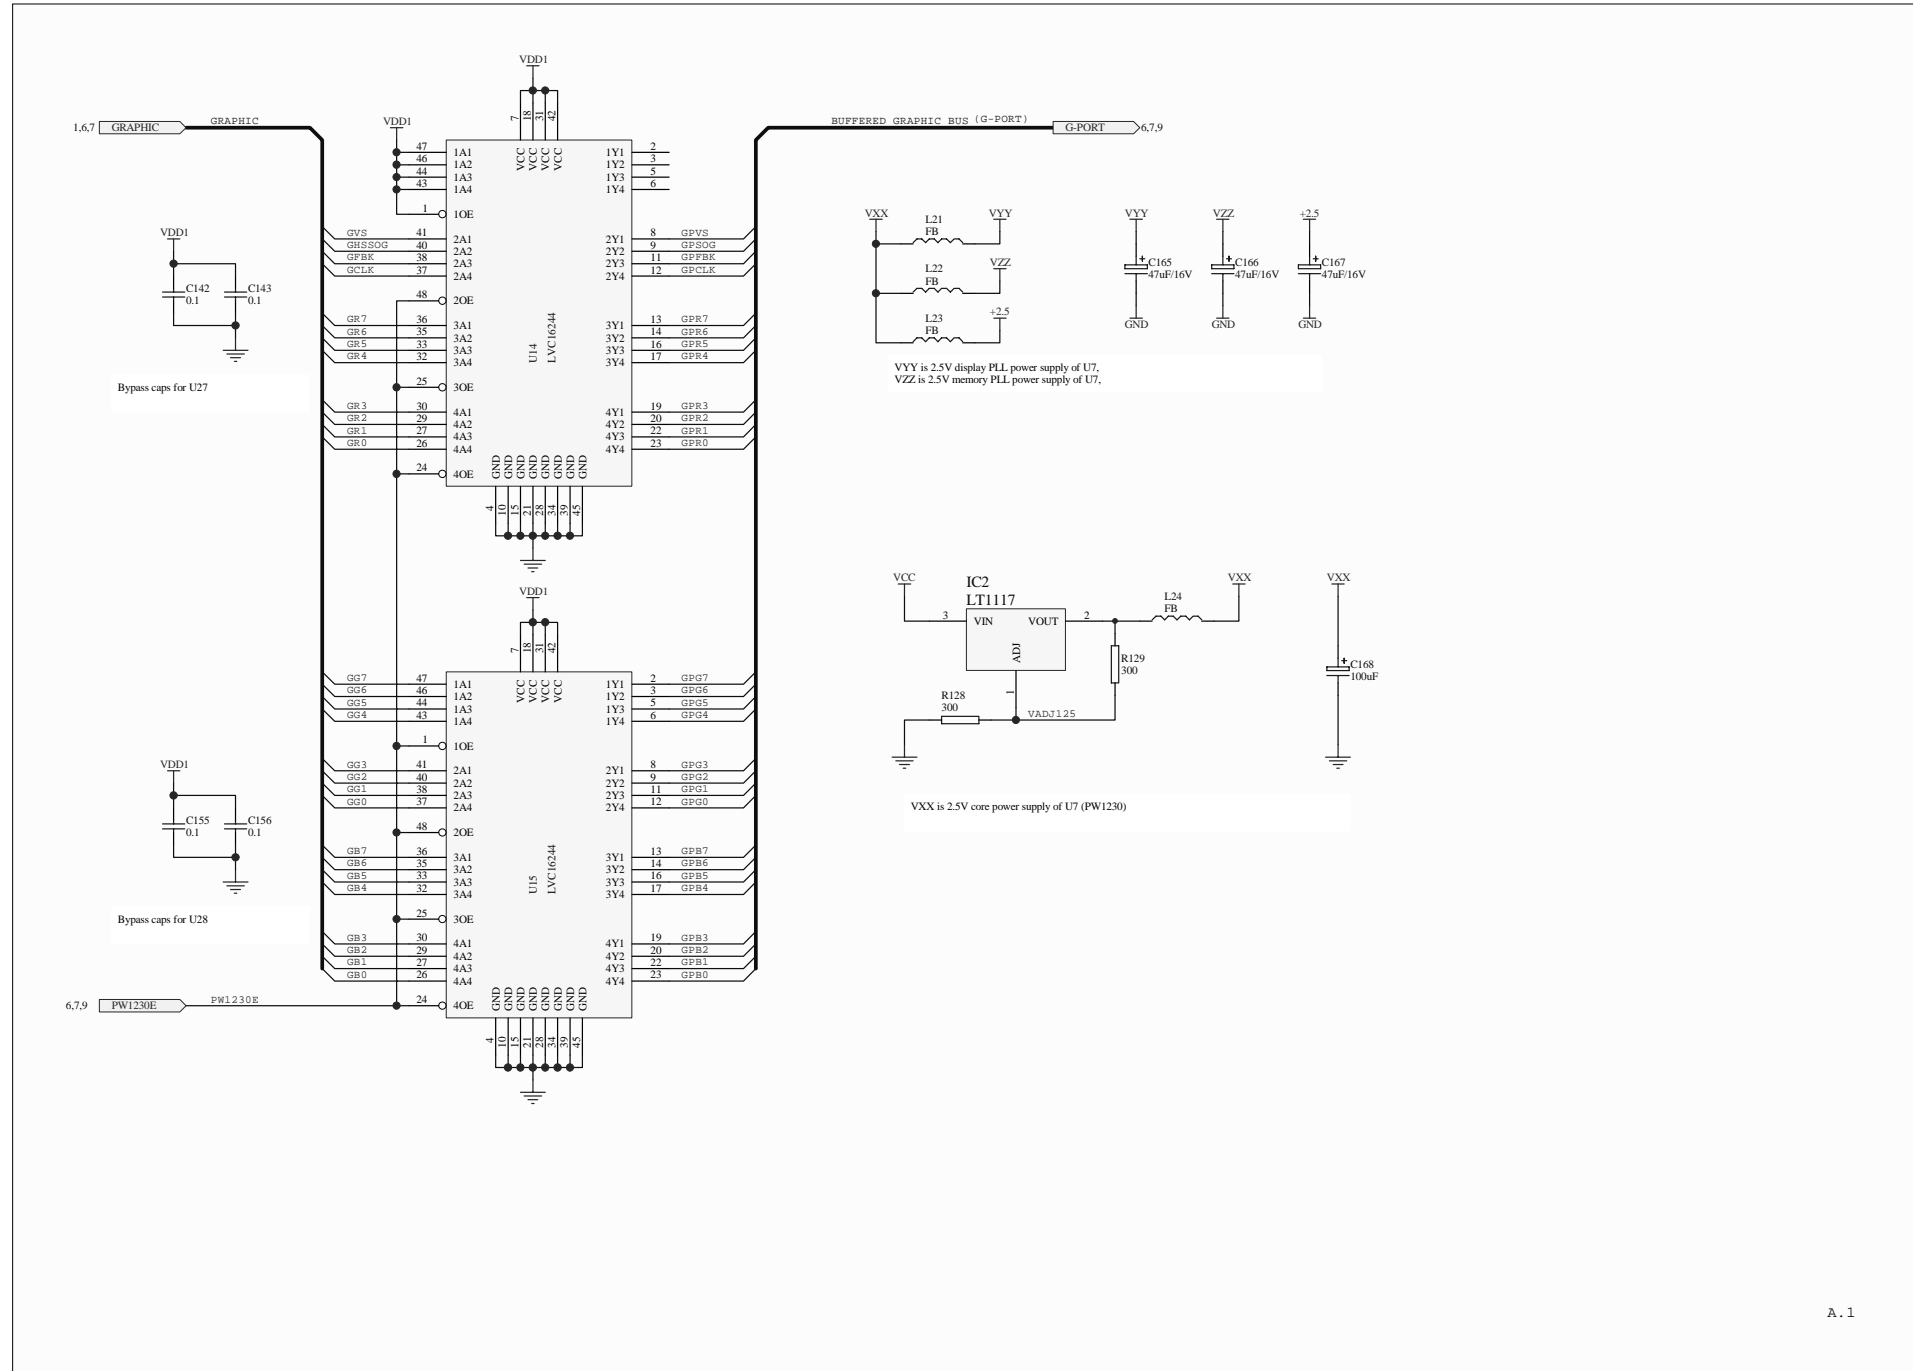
1,6,7 GRAPHIC GRAPHIC

BUFFERED GRAPHIC BUS (G-PORT) G-PORT 6,7,9

VDD1

VDD1

7 18 31 42

VCC VCC VCC VCC

47 1A1
46 1A2
44 1A3
43 1A4
1 1OE
GVS 41 2A1
GHSSOG 40 2A2
GFBK 38 2A3
GCLK 37 2A4
48 2OE
GR7 36 3A1
GR6 35 3A2
GR5 33 3A3
GR4 32 3A4
25 3OE
GR3 30 4A1
GR2 29 4A2
GR1 27 4A3
GR0 26 4A4
24 4OE

1Y1 2
1Y2 3
1Y3 5
1Y4 6
2Y1 8 GPVS
2Y2 9 GPSOG
2Y3 11 GPFBK
2Y4 12 GPCLK
3Y1 13 GPR7
3Y2 14 GPR6
3Y3 16 GPR5
3Y4 17 GPR4
4Y1 19 GPR3
4Y2 20 GPR2
4Y3 22 GPR1
4Y4 23 GPR0

U14 LVC16244

GND GND GND GND GND GND GND GND
4 10 15 21 28 34 39 45

VDD1
C142 0.1
C143 0.1

Bypass caps for U27

VXX L21 FB VYY
L22 FB VZZ
L23 FB +2.5

VYY C165 47uF/16V GND
VZZ C166 47uF/16V GND
+2.5 C167 47uF/16V GND

VYY is 2.5V display PLL power supply of U7,
VZZ is 2.5V memory PLL power supply of U7,

VDD1

7 18 31 42

VCC VCC VCC VCC

GG7 47 1A1
GG6 46 1A2
GG5 44 1A3
GG4 43 1A4
1 1OE
GG3 41 2A1
GG2 40 2A2
GG1 38 2A3
GG0 37 2A4
48 2OE
GB7 36 3A1
GB6 35 3A2
GB5 33 3A3
GB4 32 3A4
25 3OE
GB3 30 4A1
GB2 29 4A2
GB1 27 4A3
GB0 26 4A4
24 4OE

1Y1 2 GPG7
1Y2 3 GPG6
1Y3 5 GPG5
1Y4 6 GPG4
2Y1 8 GPG3
2Y2 9 GPG2
2Y3 11 GPG1
2Y4 12 GPG0
3Y1 13 GPB7
3Y2 14 GPB6
3Y3 16 GPB5
3Y4 17 GPB4
4Y1 19 GPB3
4Y2 20 GPB2
4Y3 22 GPB1
4Y4 23 GPB0

U15 LVC16244

GND GND GND GND GND GND GND GND
4 10 15 21 28 34 39 45

VDD1
C155 0.1
C156 0.1

Bypass caps for U28

6,7,9 PW1230E PW1230E

VCC
IC2
LT1117
3 VIN VOUT 2
ADJ
1
L24 FB VXX
R129 300
R128 300
VADJ125

VXX
C168 100uF

VXX is 2.5V core power supply of U7 (PW1230)

A.1